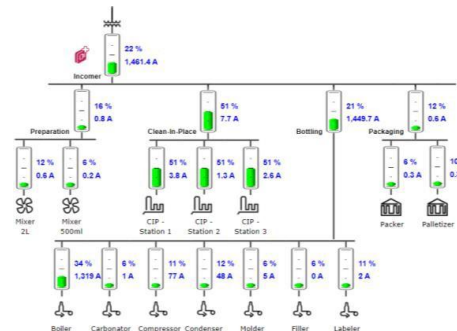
22 %
1,461.4 A
Incomer

16 %
0.8 A
Preparation

51 %
7.7 A
Clean-In-Place

21 %
1,449.7 A
Bottling

12 %
0.6 A
Packaging

12 %
0.6 A
Mixer 2L

6 %
0.2 A
Mixer 500ml

51 %
3.8 A
CIP - Station 1

51 %
1.3 A
CIP - Station 2

51 %
2.6 A
CIP - Station 3

6 %
0.3 A
Packer

1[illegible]
0.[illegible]
Palletizer

34 %
1,319 A
Boiler

6 %
1 A
Carbonator

11 %
77 A
Compressor

12 %
48 A
Condenser

6 %
5 A
Molder

6 %
0 A
Filler

11 %
2 A
Labeler